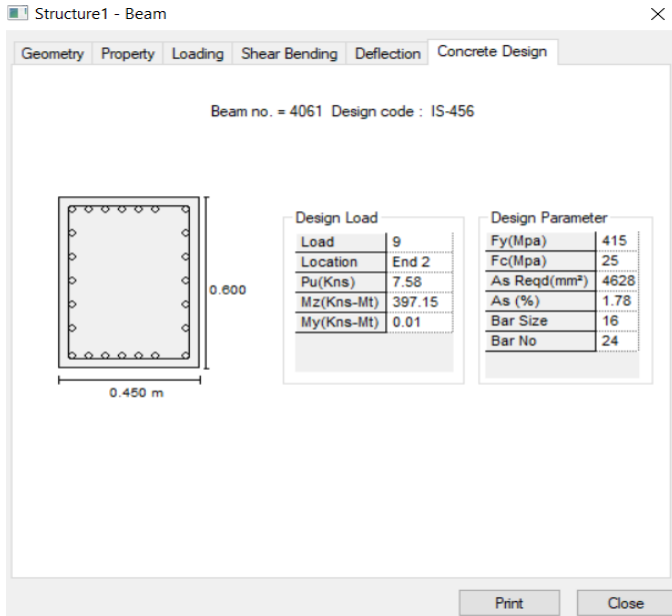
Structure1 - Beam

×

Geometry | Property | Loading | Shear Bending | Deflection | Concrete Design

Beam no. = 4061 Design code : IS-456

0.600

0.450 m

Design Load

| Load | 9 |
|---|---|
| Location | End 2 |
| Pu(Kns) | 7.58 |
| Mz(Kns-Mt) | 397.15 |
| My(Kns-Mt) | 0.01 |

Design Parameter

| Fy(Mpa) | 415 |
|---|---|
| Fc(Mpa) | 25 |
| As Reqd(mm²) | 4628 |
| As (%) | 1.78 |
| Bar Size | 16 |
| Bar No | 24 |

Print

Close